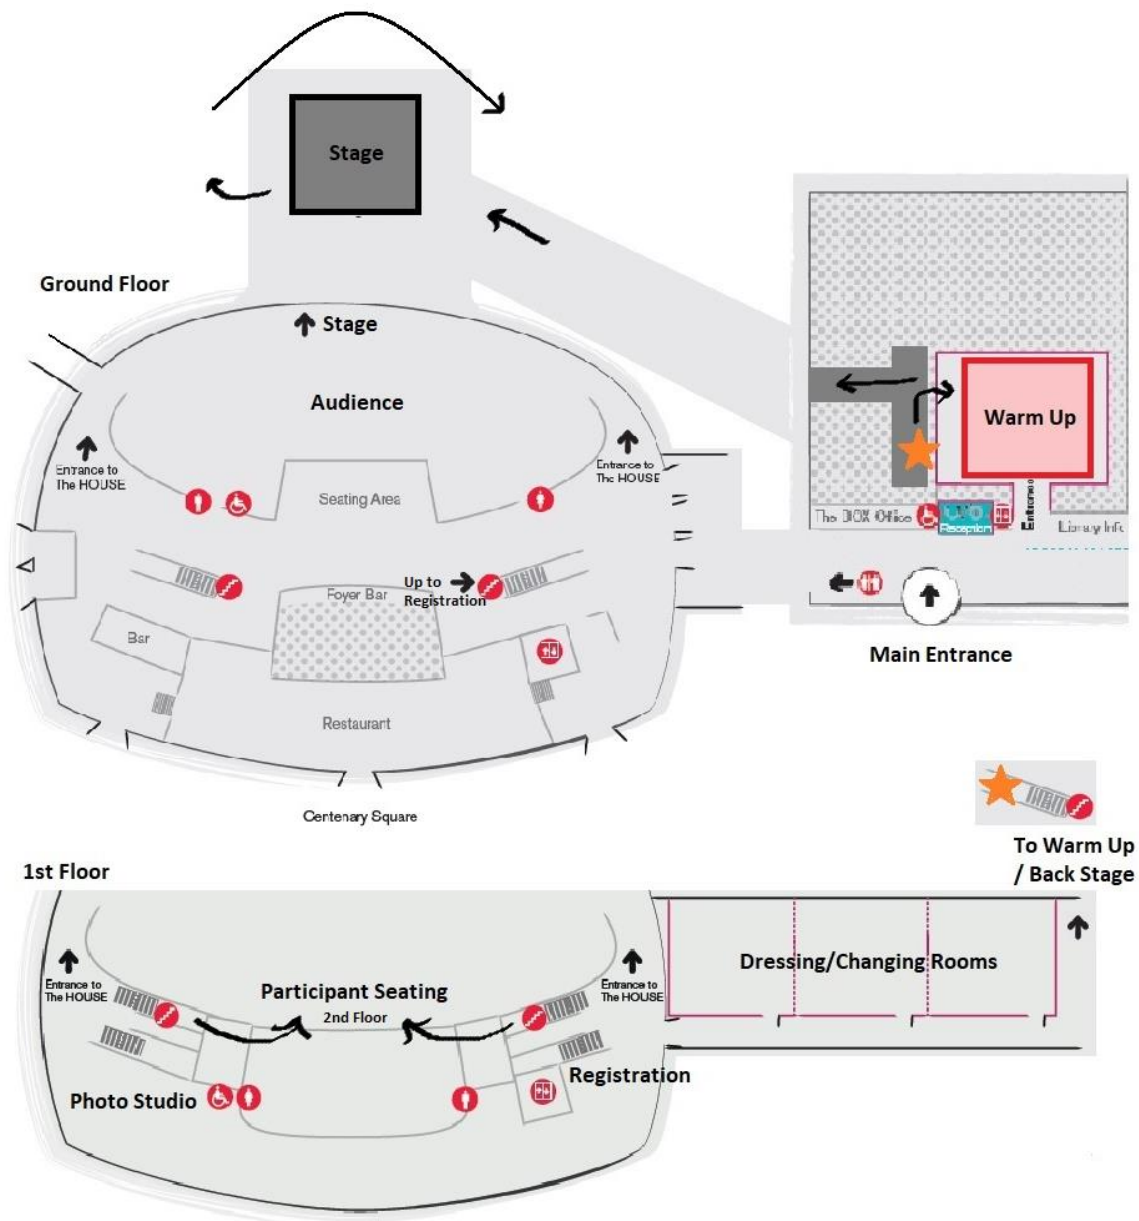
Stage

Ground Floor

Stage

Audience

Entrance to The HOUSE

Entrance to The HOUSE

Seating Area

Foyer Bar

Up to Registration

Bar

Restaurant

Centenary Square

Warm Up

The BOX Office

Reception

Entrance

Library Info

Main Entrance

To Warm Up / Back Stage

1st Floor

Dressing/Changing Rooms

Entrance to The HOUSE

Participant Seating

2nd Floor

Entrance to The HOUSE

Photo Studio

Registration